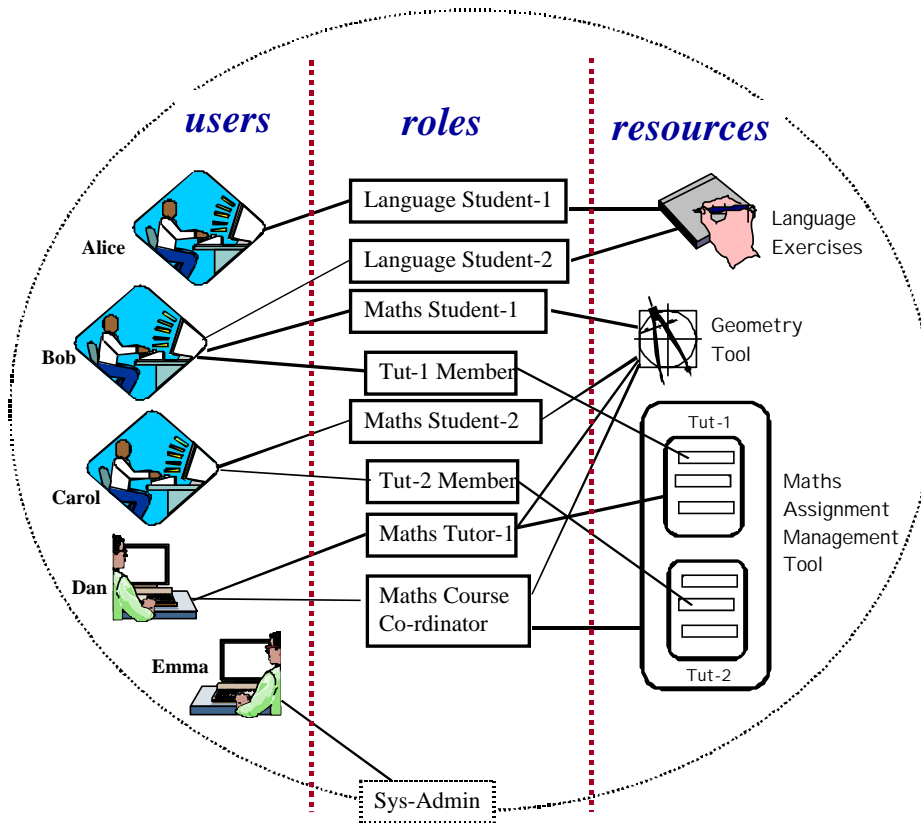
users

roles

resources

Alice

Bob

Carol

Dan

Emma

Language Student-1

Language Student-2

Maths Student-1

Tut-1 Member

Maths Student-2

Tut-2 Member

Maths Tutor-1

Maths Course Co-rdinator

Sys-Admin

Language Exercises

Geometry Tool

Tut-1

Tut-2

Maths Assignment Management Tool